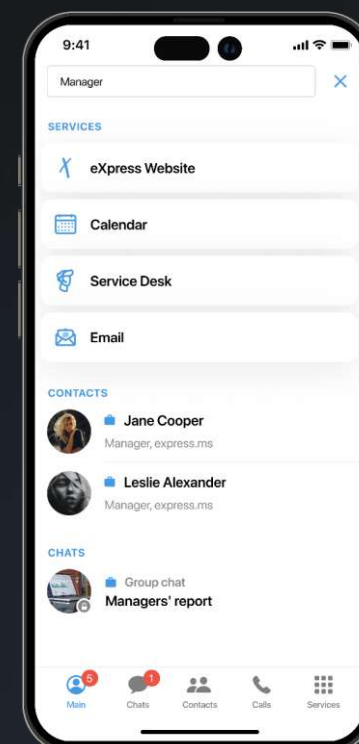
9:41

Manager

SERVICES

eXpress Website

Calendar

Service Desk

Email

CONTACTS

Jane Cooper
Manager, express.ms

Leslie Alexander
Manager, express.ms

CHATS

Group chat
Managers' report

5 Main
1 Chats
Contacts
Calls
Services